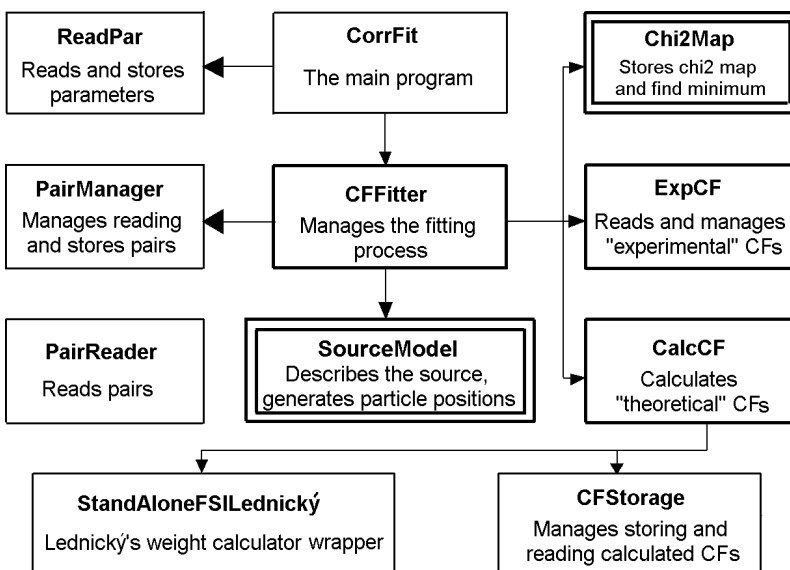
ReadPar
Reads and stores parameters

CorrFit
The main program

Chi2Map
Stores chi2 map and find minimum

PairManager
Manages reading and stores pairs

CFFitter
Manages the fitting process

ExpCF
Reads and manages "experimental" CFs

PairReader
Reads pairs

SourceModel
Describes the source, generates particle positions

CalcCF
Calculates "theoretical" CFs

StandAloneFSILednický
Lednický's weight calculator wrapper

CFStorage
Manages storing and reading calculated CFs